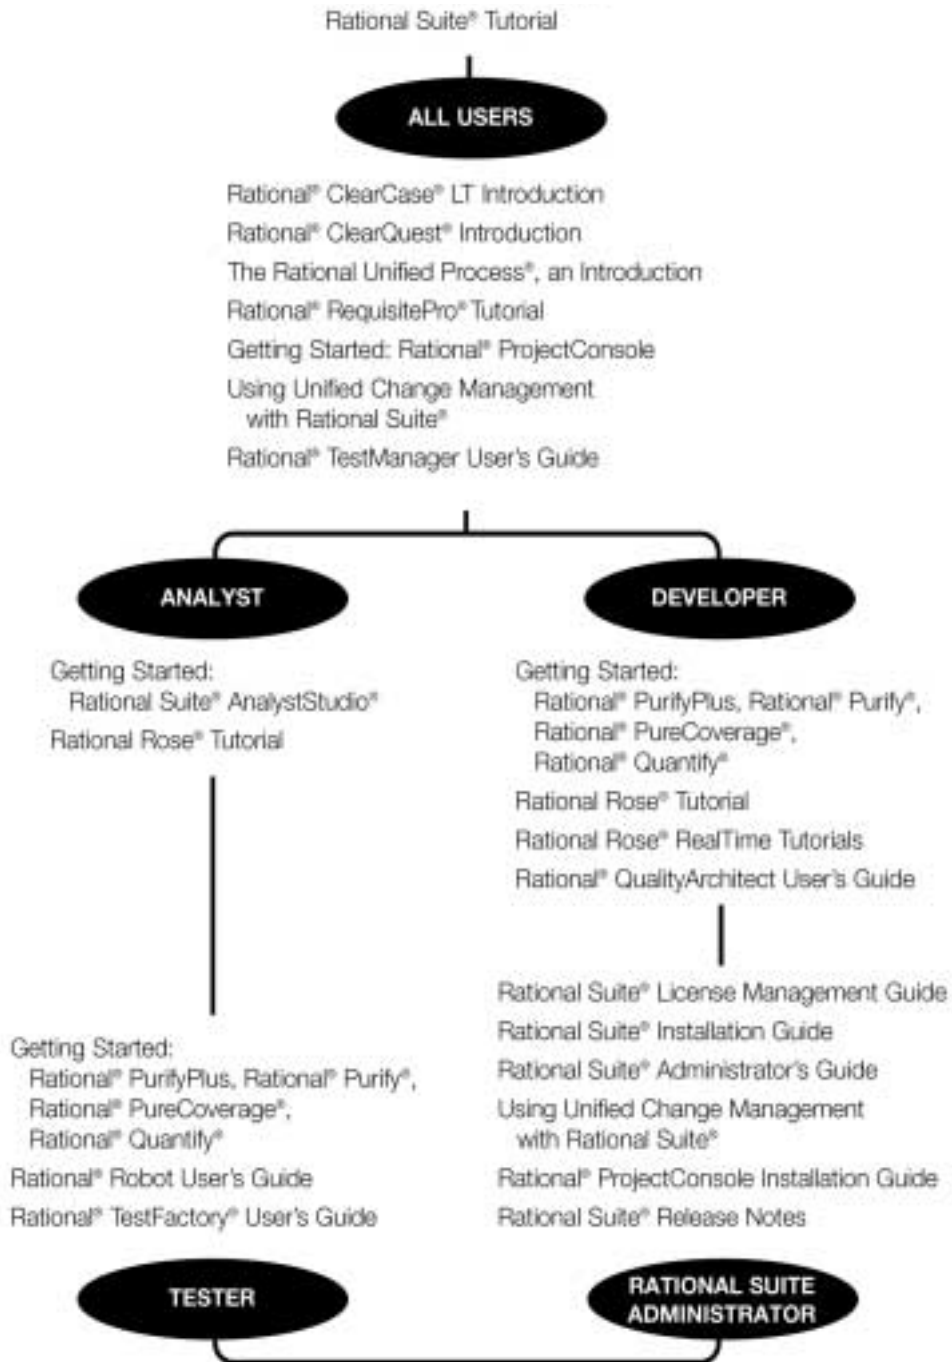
Rational Suite® Tutorial

ALL USERS

Rational® ClearCase® LT Introduction
Rational® ClearQuest® Introduction
The Rational Unified Process®, an Introduction
Rational® RequisitePro® Tutorial
Getting Started: Rational® ProjectConsole
Using Unified Change Management with Rational Suite®
Rational® TestManager User's Guide

ANALYST

Getting Started: Rational Suite® AnalystStudio®
Rational Rose® Tutorial

DEVELOPER

Getting Started: Rational® PurifyPlus, Rational® Purify®, Rational® PureCoverage®, Rational® Quantify®
Rational Rose® Tutorial
Rational Rose® RealTime Tutorials
Rational® QualityArchitect User's Guide

Getting Started: Rational® PurifyPlus, Rational® Purify®, Rational® PureCoverage®, Rational® Quantify®
Rational® Robot User's Guide
Rational® TestFactory® User's Guide

TESTER

Rational Suite® License Management Guide
Rational Suite® Installation Guide
Rational Suite® Administrator's Guide
Using Unified Change Management with Rational Suite®
Rational® ProjectConsole Installation Guide
Rational Suite® Release Notes

RATIONAL SUITE ADMINISTRATOR